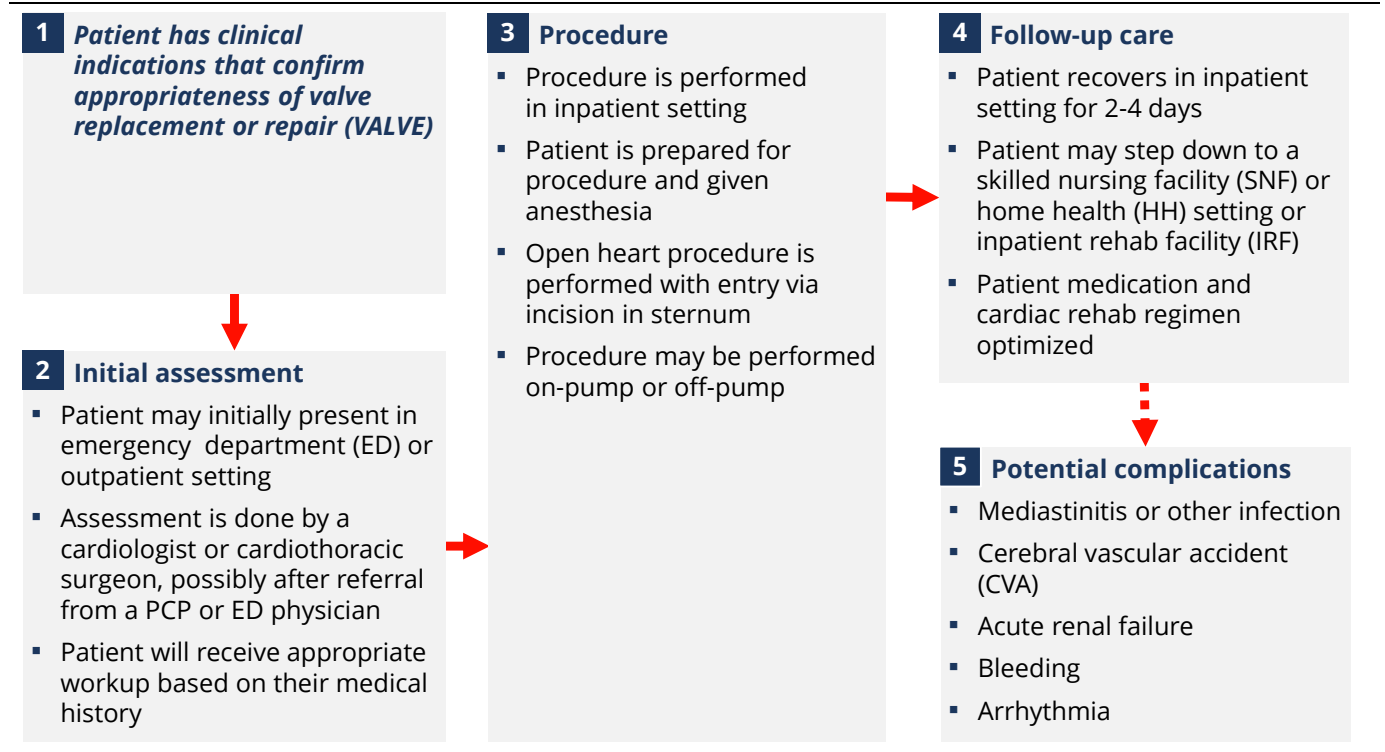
1 Patient has clinical indications that confirm appropriateness of valve replacement or repair (VALVE)

2 Initial assessment

- Patient may initially present in emergency department (ED) or outpatient setting
- Assessment is done by a cardiologist or cardiothoracic surgeon, possibly after referral from a PCP or ED physician
- Patient will receive appropriate workup based on their medical history

3 Procedure

- Procedure is performed in inpatient setting
- Patient is prepared for procedure and given anesthesia
- Open heart procedure is performed with entry via incision in sternum
- Procedure may be performed on-pump or off-pump

4 Follow-up care

- Patient recovers in inpatient setting for 2-4 days
- Patient may step down to a skilled nursing facility (SNF) or home health (HH) setting or inpatient rehab facility (IRF)
- Patient medication and cardiac rehab regimen optimized

5 Potential complications

- Mediastinitis or other infection
- Cerebral vascular accident (CVA)
- Acute renal failure
- Bleeding
- Arrhythmia